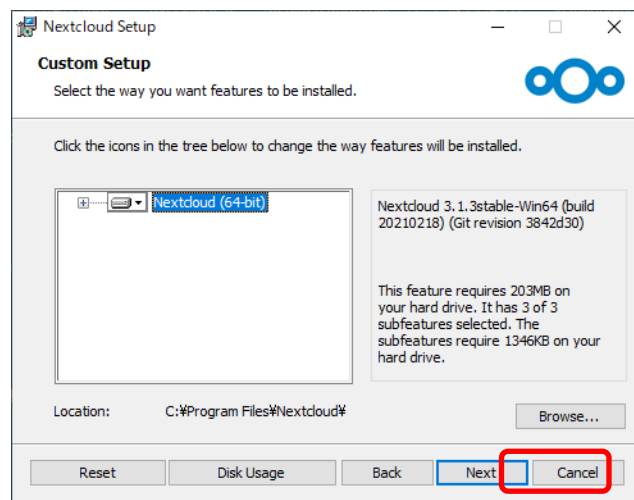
Nextcloud Setup

Custom Setup

Select the way you want features to be installed.

Click the icons in the tree below to change the way features will be installed.

Nextcloud (64-bit)

Nextcloud 3.1.3stable-Win64 (build 20210218) (Git revision 3842d30)

This feature requires 203MB on your hard drive. It has 3 of 3 subfeatures selected. The subfeatures require 1346KB on your hard drive.

Location: C:¥Program Files¥Nextcloud¥

Browse...

Reset Disk Usage Back Next Cancel